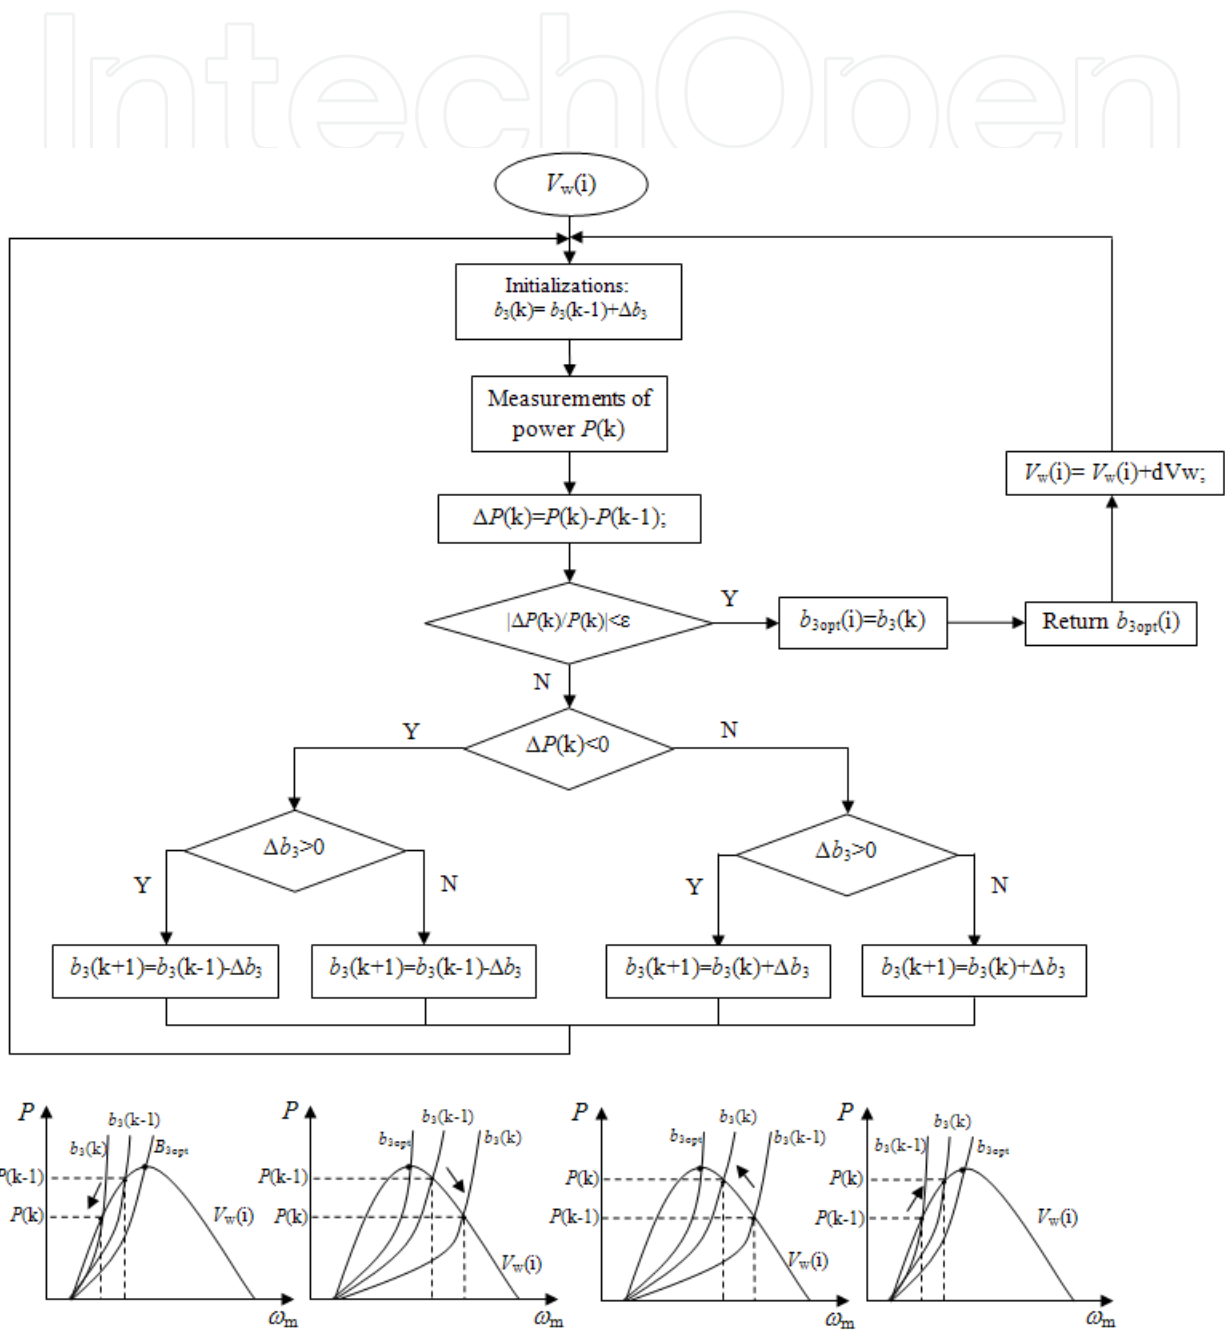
IntechOpen

$V_w$(i)

Initializations: $b_3$(k)= $b_3$(k-1)+$\Delta b_3$

Measurements of power $P$(k)

$\Delta P$(k)=$P$(k)-$P$(k-1);

|$\Delta P$(k)/$P$(k)|<ε

Y

$b_{3opt}$(i)=$b_3$(k)

Return $b_{3opt}$(i)

$V_w$(i)= $V_w$(i)+dVw;

N

Y

$\Delta P$(k)<0

N

$\Delta b_3$>0

Y

N

$\Delta b_3$>0

Y

N

$b_3$(k+1)=$b_3$(k-1)-$\Delta b_3$

$b_3$(k+1)=$b_3$(k-1)-$\Delta b_3$

$b_3$(k+1)=$b_3$(k)+$\Delta b_3$

$b_3$(k+1)=$b_3$(k)+$\Delta b_3$

$P$ $b_3$(k-1) $b_3$(k) $B_{3opt}$ P(k-1) $P$(k) $V_w$(i) $\omega_m$

$P$ $b_3$(k-1) $b_{3opt}$ $b_3$(k) $P$(k-1) $P$(k) $V_w$(i) $\omega_m$

$P$ $b_3$(k) $b_{3opt}$ $b_3$(k-1) $P$(k) $P$(k-1) $V_w$(i) $\omega_m$

$P$ $b_3$(k) $b_3$(k-1) $b_{3opt}$ $P$(k) $P$(k-1) $V_w$(i) $\omega_m$